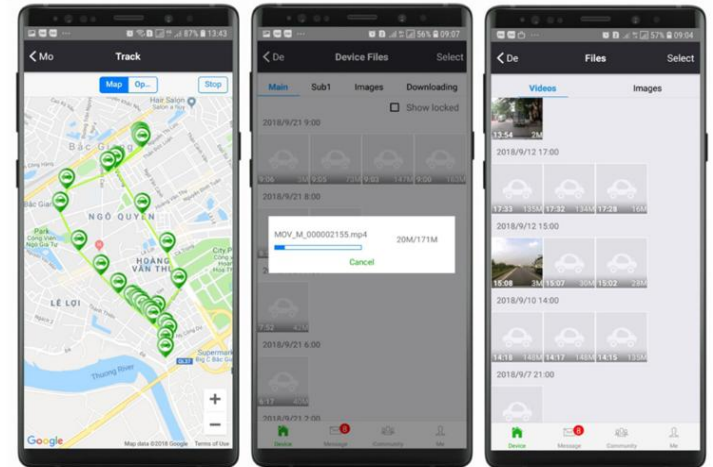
87% 13:43
Mo
Track
Map
Op...
Stop
Hair Salon
Bắc Giang
NGÔ QUYỀN
HOÀNG VĂN THỤ
LÊ LỢI
Park
Thuong River
Supermarket
Google
Map data ©2018 Google
Terms of Use

56% 09:07
De
Device Files
Select
Main
Sub1
Images
Downloading
Show locked
2018/9/21 9:00
2018/9/21 8:00
MOV_M_000002155.mp4
20M/171M
Cancel
2018/9/21 6:00
2018/9/21 2:00
Device
Message
Community
Me

57% 09:04
De
Files
Select
Videos
Images
12:54
2M
2018/9/12 17:00
17:33
135M
17:32
134M
17:28
16M
2018/9/12 15:00
15:08
3M
15:07
3M
15:02
28M
2018/9/10 14:00
14:18
148M
14:17
148M
14:15
133M
2018/9/7 21:00
Device
8
Message
Community
Me